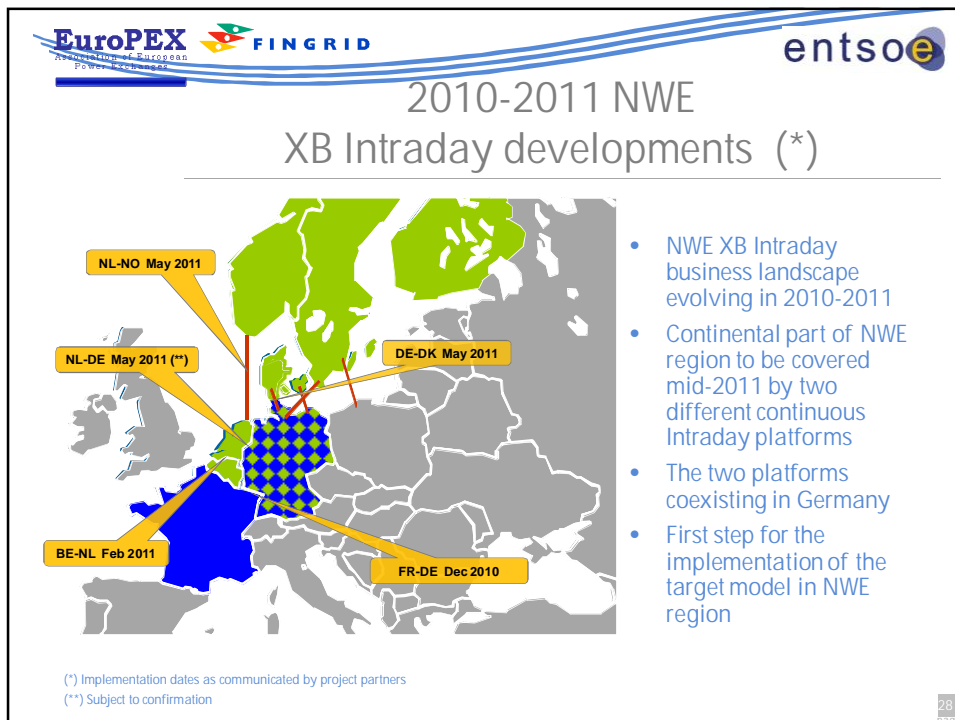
EuroPEX
Association of European Power Exchanges
FINGRID
entsoe

2010-2011 NWE
XB Intraday developments (*)

NL-NO May 2011
NL-DE May 2011 (**)
DE-DK May 2011
BE-NL Feb 2011
FR-DE Dec 2010

- NWE XB Intraday business landscape evolving in 2010-2011
- Continental part of NWE region to be covered mid-2011 by two different continuous Intraday platforms
- The two platforms coexisting in Germany
- First step for the implementation of the target model in NWE region

(*) Implementation dates as communicated by project partners
(**) Subject to confirmation

28